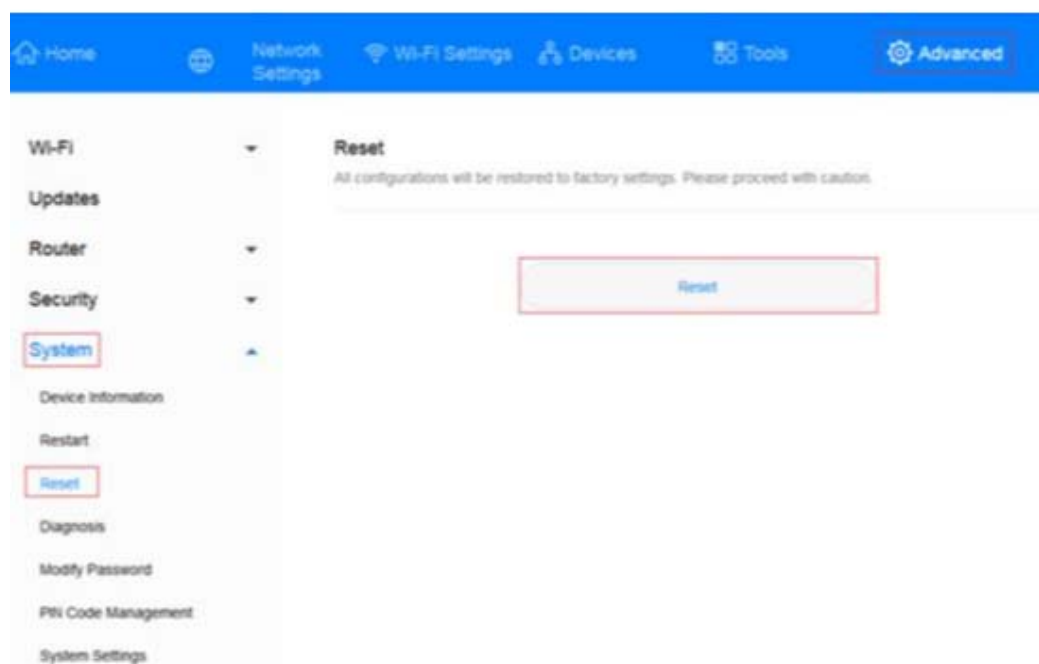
Home Network Settings Wi-Fi Settings Devices Tools Advanced

Wi-Fi
Updates
Router
Security
System
Device Information
Restart
Reset
Diagnosis
Modify Password
PIN Code Management
System Settings

Reset
All configurations will be restored to factory settings. Please proceed with caution.

Reset